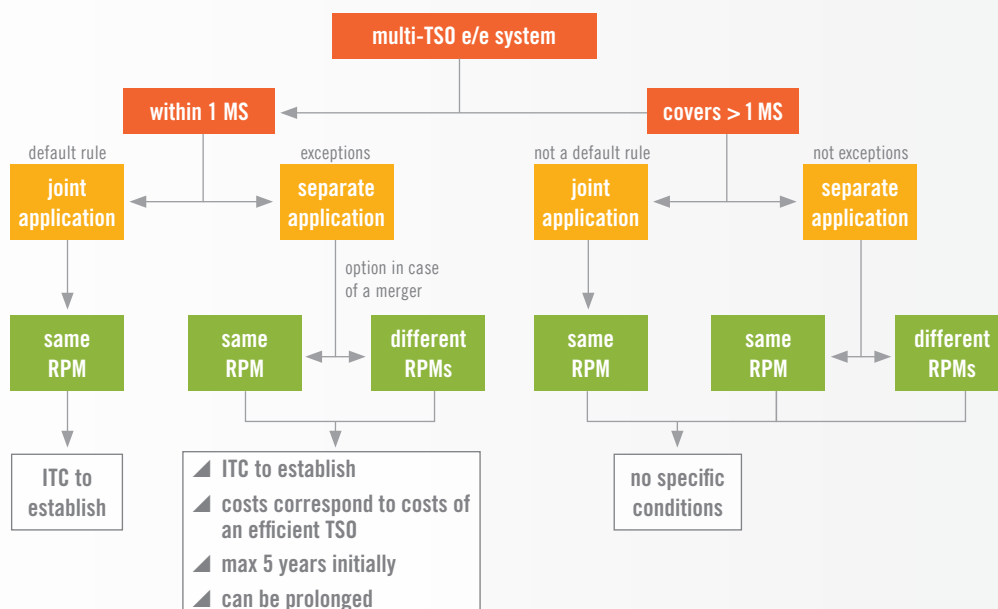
multi-TSO e/e system

within 1 MS

covers > 1 MS

default rule

joint application

exceptions

separate application

not a default rule

joint application

not exceptions

separate application

option in case of a merger

same RPM

same RPM

different RPMs

same RPM

same RPM

different RPMs

ITC to establish

◢ ITC to establish
◢ costs correspond to costs of an efficient TSO
◢ max 5 years initially
◢ can be prolonged

no specific conditions